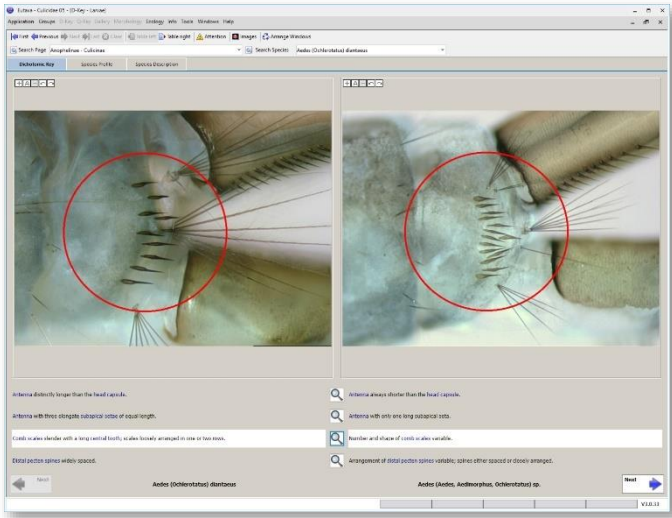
Culicidae 01 - Culicidae 01 - [D-Key - Larvae]

Application Groups D-Key Online Gallery Microbiology Ecology Info Tools Windows Help

First Previous Next Last Clear Hide left Hide right Attention Images Arrange Windows

Search Page Anophelinae - Culicinae Search Species Aedes (Ochlerotatus) diantaeus

Dichotomic Key Species Profile Species Description

Antenna distinctly longer than the head capsule.

Antenna with three elongate subapical setae of equal length.

Comb scales slender with a long central tooth; scales loosely arranged in one or two rows.

Distal pecten spines widely spaced.

Antenna always shorter than the head capsule.

Antenna with only one long subapical seta.

Number and shape of comb scales variable.

Arrangement of distal pecten spines variable; spines either spaced or closely arranged.

Next

Aedes (Ochlerotatus) diantaeus

Aedes (Aedes, Aedimorphus, Ochlerotatus) sp.

Next

V3.0.13